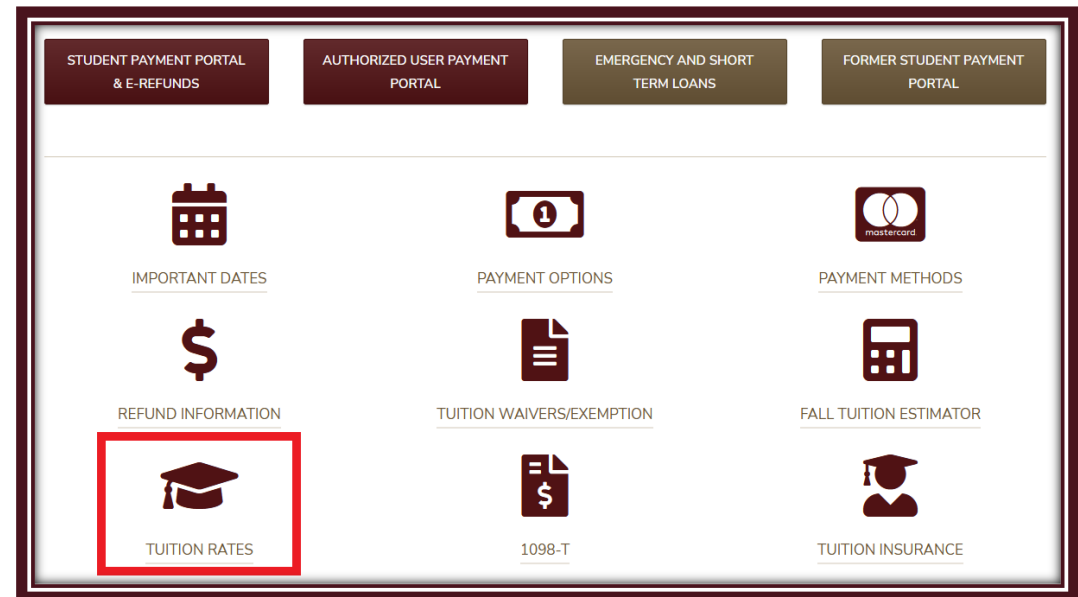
STUDENT PAYMENT PORTAL & E-REFUNDS

AUTHORIZED USER PAYMENT PORTAL

EMERGENCY AND SHORT TERM LOANS

FORMER STUDENT PAYMENT PORTAL

IMPORTANT DATES

1

PAYMENT OPTIONS

mastercard

PAYMENT METHODS

$

REFUND INFORMATION

TUITION WAIVERS/EXEMPTION

FALL TUITION ESTIMATOR

TUITION RATES

$

1098-T

TUITION INSURANCE